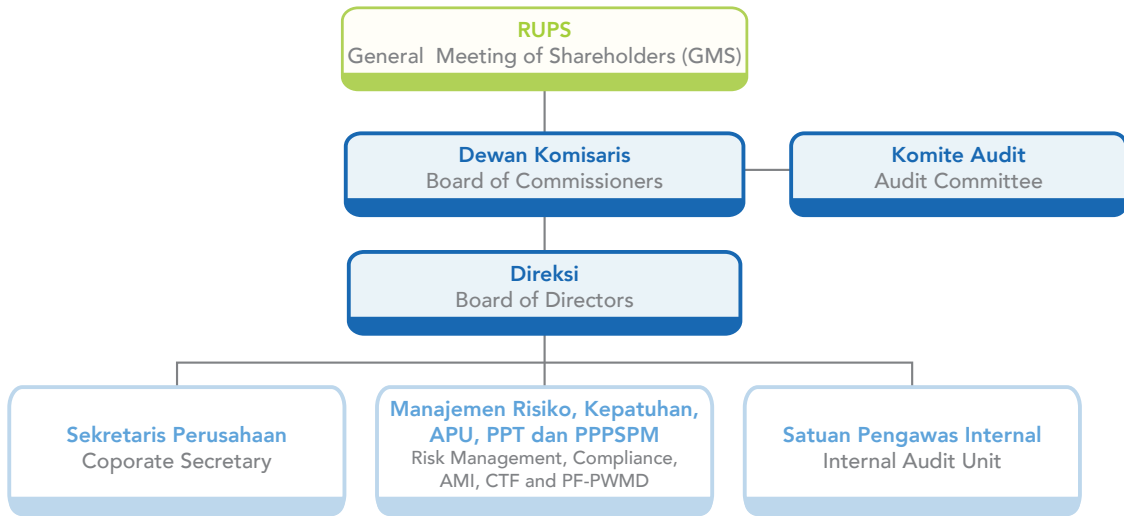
RUPS
General Meeting of Shareholders (GMS)

Dewan Komisaris
Board of Commissioners

Komite Audit
Audit Committee

Direksi
Board of Directors

Sekretaris Perusahaan
Coporate Secretary

Manajemen Risiko, Kepatuhan, APU, PPT dan PPPSPM
Risk Management, Compliance, AMI, CTF and PF-PWMD

Satuan Pengawas Internal
Internal Audit Unit